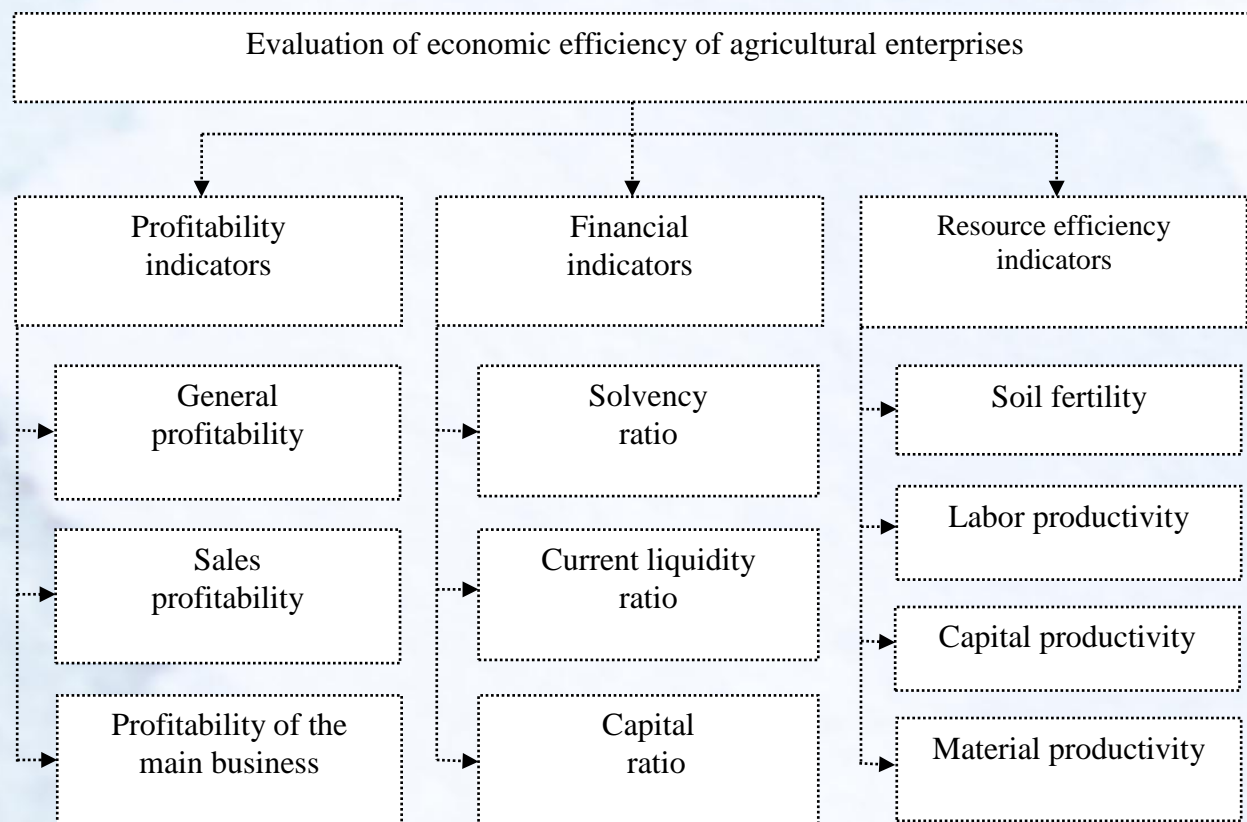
Evaluation of economic efficiency of agricultural enterprises

Profitability indicators

General profitability

Sales profitability

Profitability of the main business

Financial indicators

Solvency ratio

Current liquidity ratio

Capital ratio

Resource efficiency indicators

Soil fertility

Labor productivity

Capital productivity

Material productivity